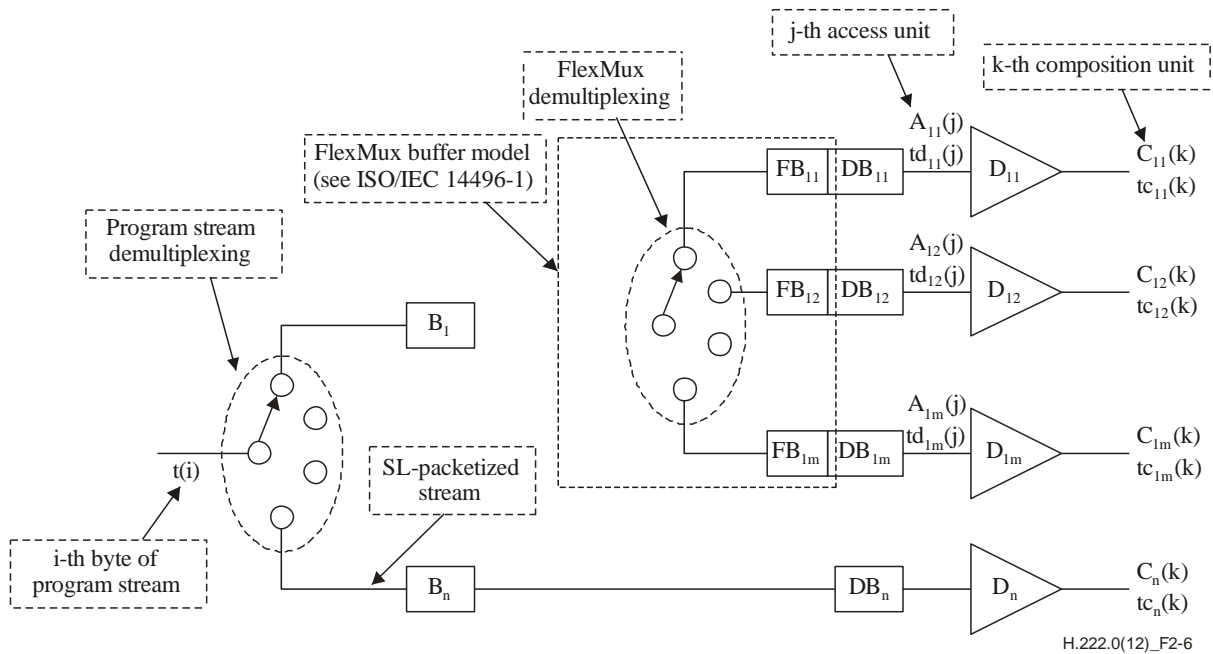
j-th access unit

k-th composition unit

FlexMux demultiplexing

FlexMux buffer model (see ISO/IEC 14496-1)

$A_{11}(j)$
$td_{11}(j)$

$FB_{11}$ $DB_{11}$ $D_{11}$

$C_{11}(k)$
$tc_{11}(k)$

Program stream demultiplexing

$A_{12}(j)$
$td_{12}(j)$

$FB_{12}$ $DB_{12}$ $D_{12}$

$C_{12}(k)$
$tc_{12}(k)$

$B_1$

$A_{1m}(j)$
$td_{1m}(j)$

$FB_{1m}$ $DB_{1m}$ $D_{1m}$

$C_{1m}(k)$
$tc_{1m}(k)$

t(i)

SL-packetized stream

i-th byte of program stream

$B_n$ $DB_n$ $D_n$

$C_n(k)$
$tc_n(k)$

H.222.0(12)_F2-6